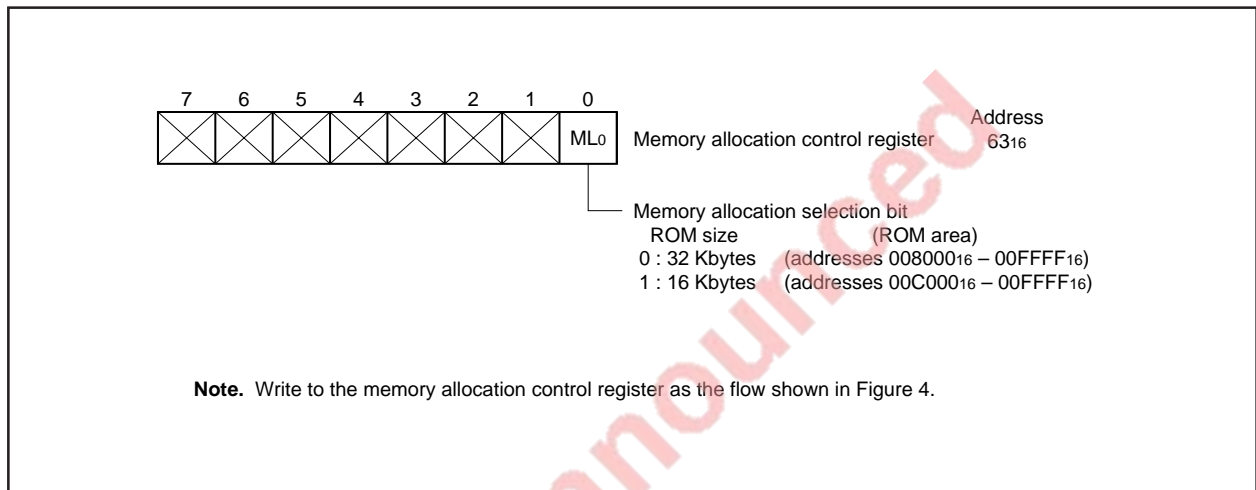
7 6 5 4 3 2 1 0

$ML_0$

Memory allocation control register

Address
$63_{16}$

Memory allocation selection bit
ROM size (ROM area)
0 : 32 Kbytes (addresses $008000_{16}$ – $00FFFF_{16}$)
1 : 16 Kbytes (addresses $00C000_{16}$ – $00FFFF_{16}$)

**Note.** Write to the memory allocation control register as the flow shown in Figure 4.

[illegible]nounced